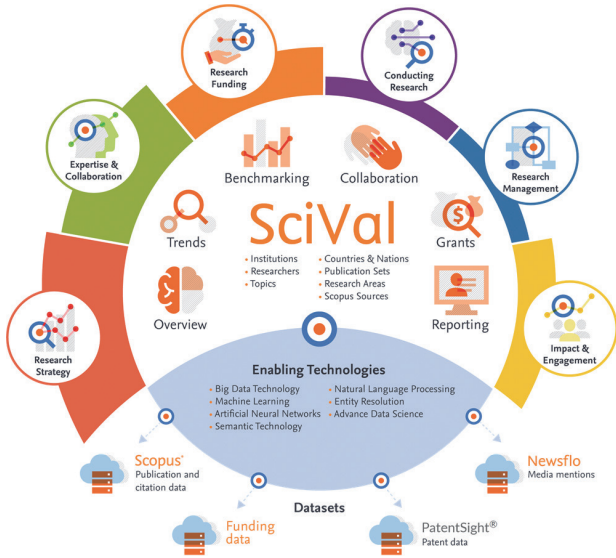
Research Funding

Conducting Research

Expertise & Collaboration

Research Management

Research Strategy

Impact & Engagement

Benchmarking

Collaboration

Trends

SciVal

Grants

• Institutions
• Researchers
• Topics

• Countries & Nations
• Publication Sets
• Research Areas
• Scopus Sources

Overview

Reporting

Enabling Technologies

• Big Data Technology
• Machine Learning
• Artificial Neural Networks
• Semantic Technology

• Natural Language Processing
• Entity Resolution
• Advance Data Science

Scopus®
Publication and citation data

Newsflo
Media mentions

Datasets

Funding data

PatentSight®
Patent data